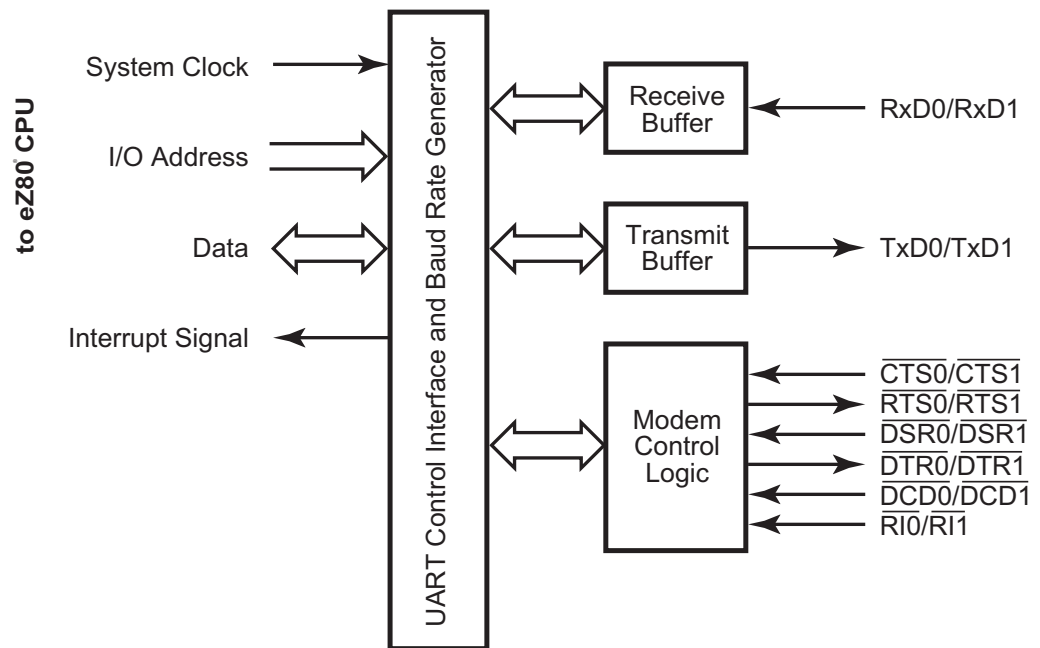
to eZ80® CPU

System Clock

I/O Address

Data

Interrupt Signal

UART Control Interface and Baud Rate Generator

Receive Buffer

RxD0/RxD1

Transmit Buffer

TxD0/TxD1

Modem Control Logic

$\overline{CTS0}/\overline{CTS1}$

$\overline{RTS0}/\overline{RTS1}$

$\overline{DSR0}/\overline{DSR1}$

$\overline{DTR0}/\overline{DTR1}$

$\overline{DCD0}/\overline{DCD1}$

$\overline{RI0}/\overline{RI1}$